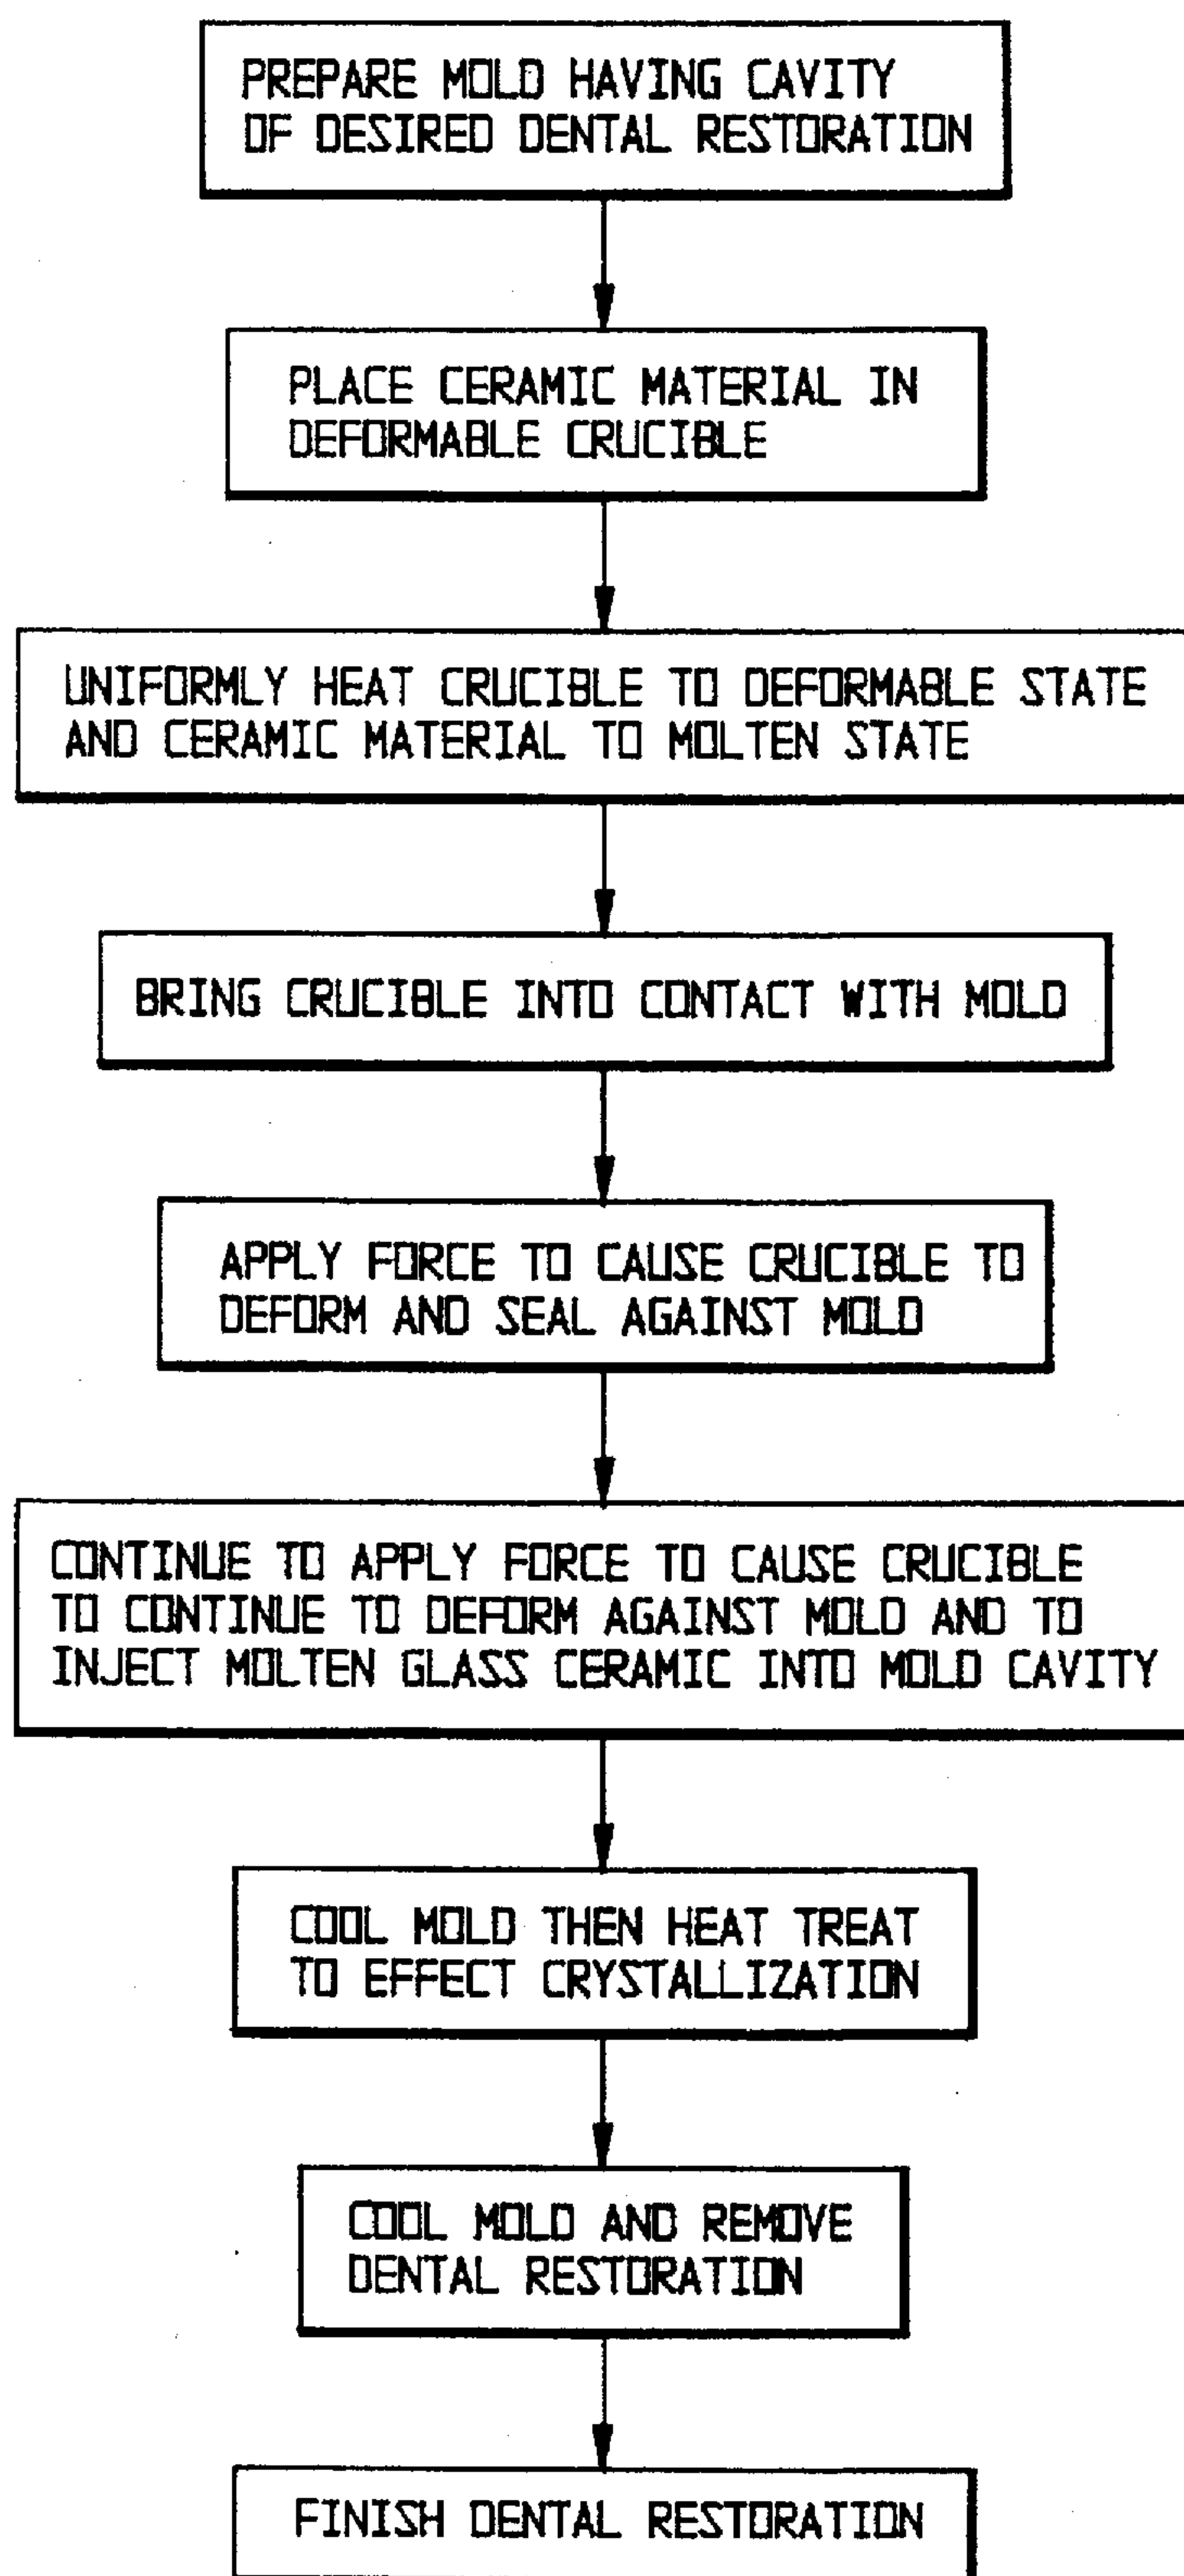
PREPARE MOLD HAVING CAVITY OF DESIRED DENTAL RESTORATION

PLACE CERAMIC MATERIAL IN DEFORMABLE CRUCIBLE

UNIFORMLY HEAT CRUCIBLE TO DEFORMABLE STATE AND CERAMIC MATERIAL TO MOLTEN STATE

BRING CRUCIBLE INTO CONTACT WITH MOLD

APPLY FORCE TO CAUSE CRUCIBLE TO DEFORM AND SEAL AGAINST MOLD

CONTINUE TO APPLY FORCE TO CAUSE CRUCIBLE TO CONTINUE TO DEFORM AGAINST MOLD AND TO INJECT MOLTEN GLASS CERAMIC INTO MOLD CAVITY

COOL MOLD THEN HEAT TREAT TO EFFECT CRYSTALLIZATION

COOL MOLD AND REMOVE DENTAL RESTORATION

FINISH DENTAL RESTORATION